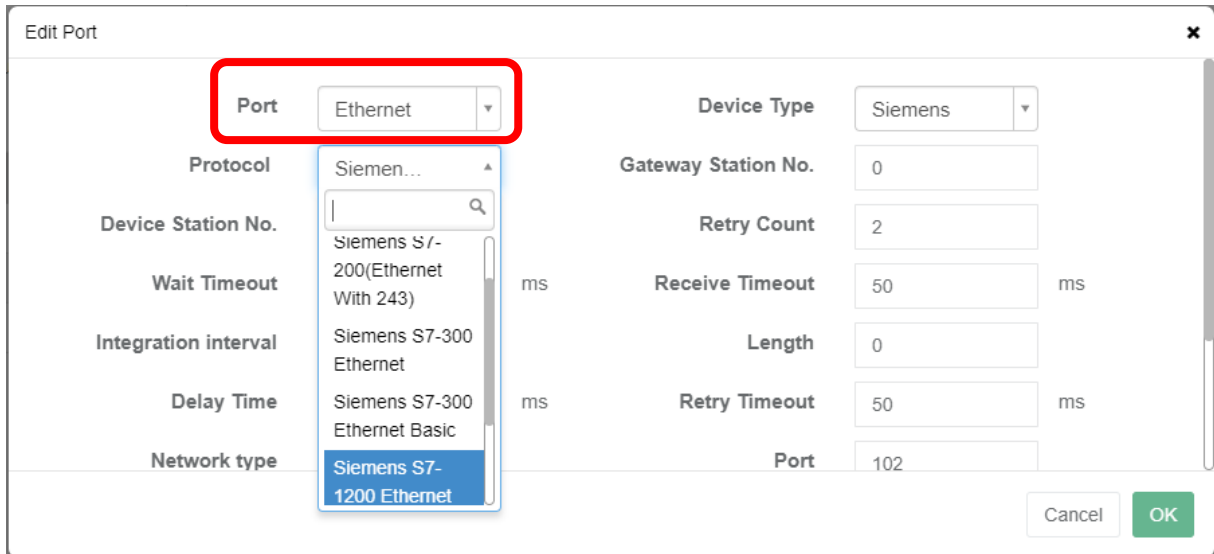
Edit Port

×

Port Ethernet

Device Type Siemens

Protocol Siemen...

Gateway Station No. 0

Device Station No.

Retry Count 2

Siemens S7-200(Ethernet With 243)

Wait Timeout ms

Receive Timeout 50 ms

Siemens S7-300 Ethernet

Integration interval

Length 0

Siemens S7-300 Ethernet Basic

Delay Time ms

Retry Timeout 50 ms

Siemens S7-1200 Ethernet

Network type

Port 102

Cancel OK